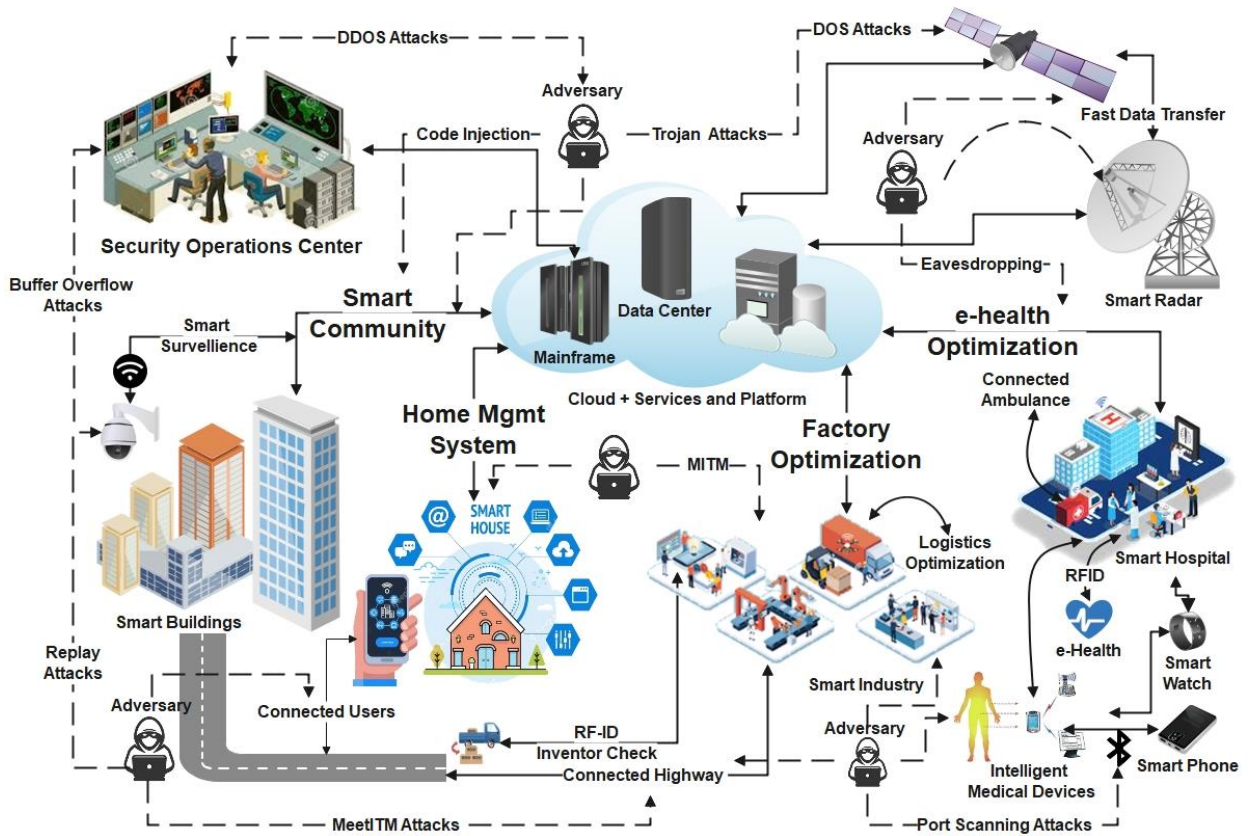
DDOS Attacks

DOS Attacks

Adversary

Code Injection

Trojan Attacks

Fast Data Transfer

Adversary

Security Operations Center

Buffer Overflow Attacks

Smart Community

Data Center

Eavesdropping

Smart Radar

Smart Survellience

Mainframe

e-health Optimization

Cloud + Services and Platform

Connected Ambulance

Home Mgmt System

Factory Optimization

MITM

SMART HOUSE

Logistics Optimization

Smart Hospital

Smart Buildings

RFID

e-Health

Smart Watch

Replay Attacks

Smart Industry

Adversary

Connected Users

RF-ID Inventor Check

Adversary

Connected Highway

Intelligent Medical Devices

Smart Phone

MeetITM Attacks

Port Scanning Attacks